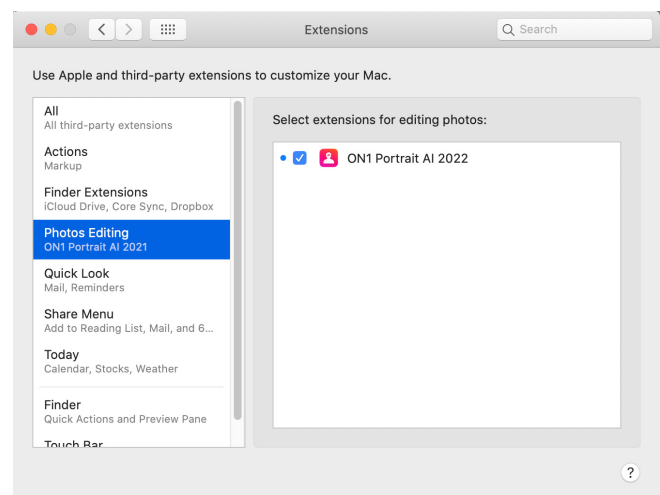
Extensions

Search

Use Apple and third-party extensions to customize your Mac.

All
All third-party extensions

Actions
Markup

Finder Extensions
iCloud Drive, Core Sync, Dropbox

Photos Editing
ON1 Portrait AI 2021

Quick Look
Mail, Reminders

Share Menu
Add to Reading List, Mail, and 6...

Today
Calendar, Stocks, Weather

Finder
Quick Actions and Preview Pane

Touch Bar

Select extensions for editing photos:

ON1 Portrait AI 2022

?